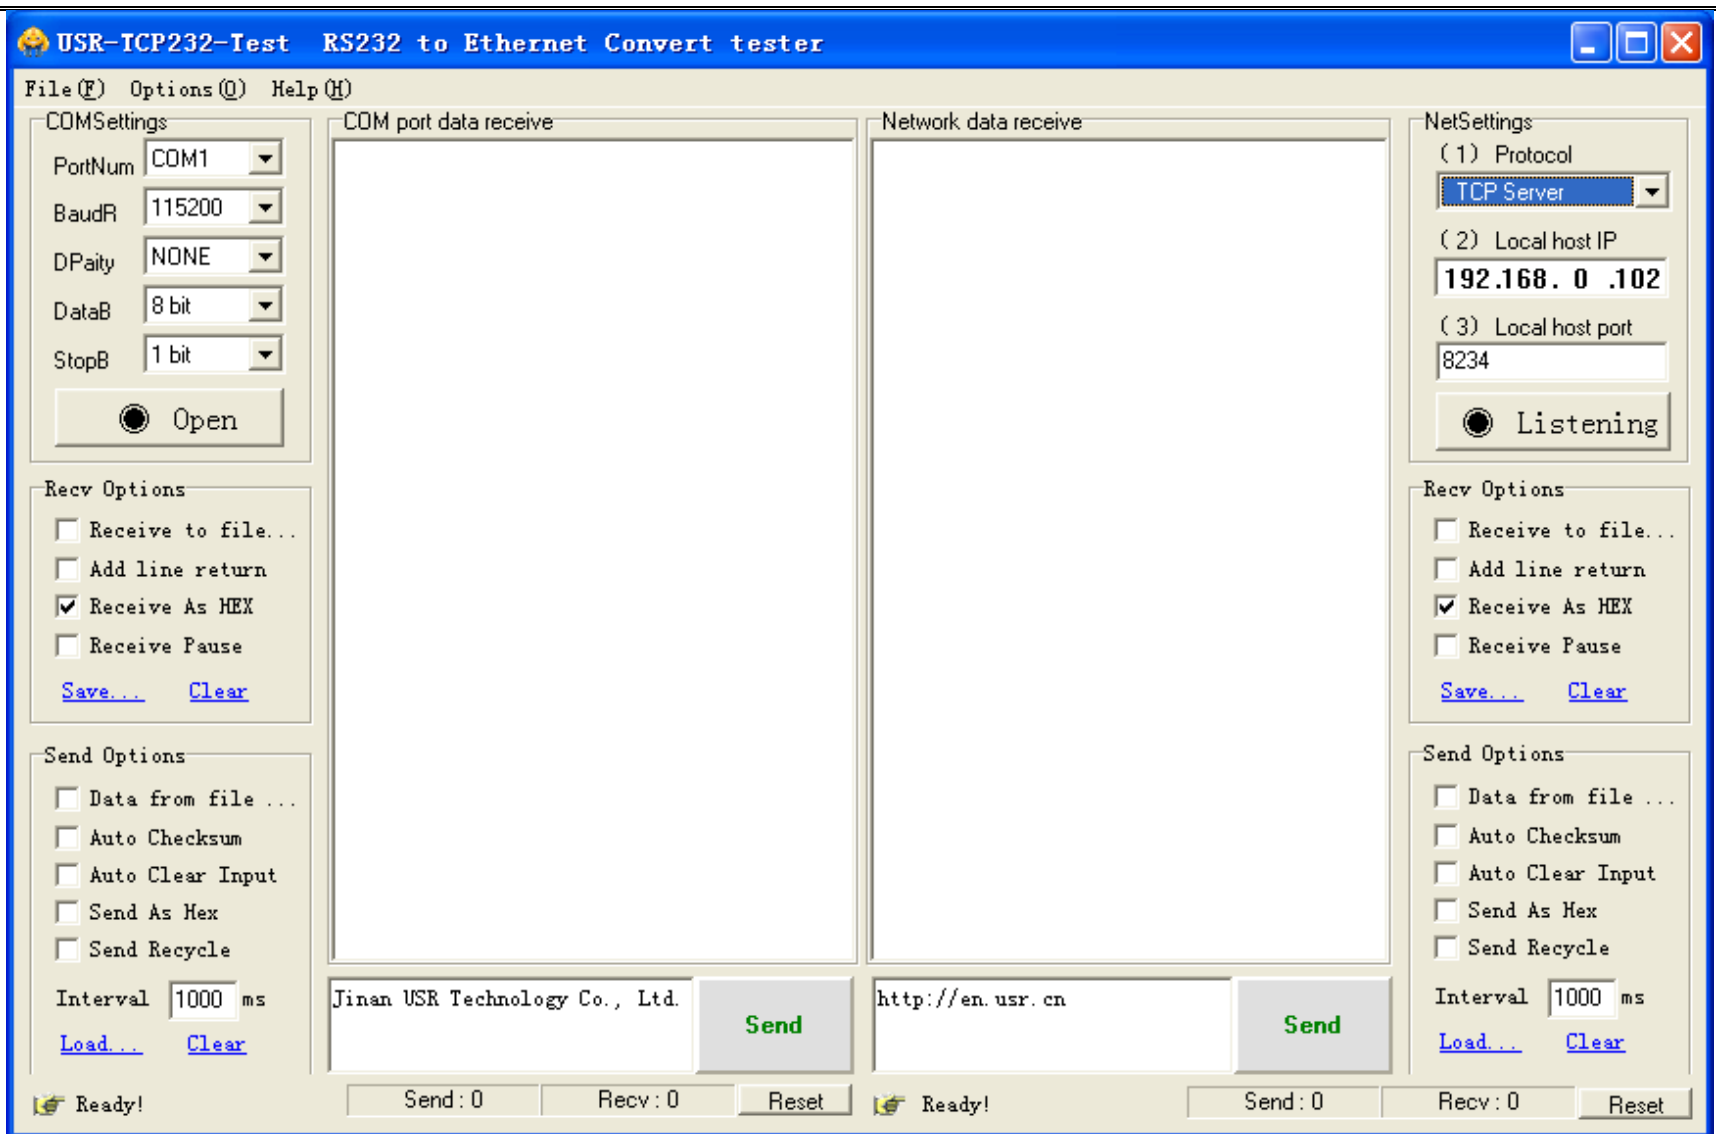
USR-TCP232-Test RS232 to Ethernet Convert tester

File (F) Options (O) Help (H)

COMSettings
PortNum COM1
BaudR 115200
DPaity NONE
DataB 8 bit
StopB 1 bit
Open

Recv Options
Receive to file...
Add line return
Receive As HEX
Receive Pause
Save... Clear

Send Options
Data from file ...
Auto Checksum
Auto Clear Input
Send As Hex
Send Recycle
Interval 1000 ms
Load... Clear

COM port data receive

Jinan USR Technology Co., Ltd.
Send

Network data receive

http://en.usr.cn
Send

NetSettings
(1) Protocol
TCP Server
(2) Local host IP
192.168. 0 .102
(3) Local host port
8234
Listening

Recv Options
Receive to file...
Add line return
Receive As HEX
Receive Pause
Save... Clear

Send Options
Data from file ...
Auto Checksum
Auto Clear Input
Send As Hex
Send Recycle
Interval 1000 ms
Load... Clear

Ready! Send : 0 Recv : 0 Reset Ready! Send : 0 Recv : 0 Reset